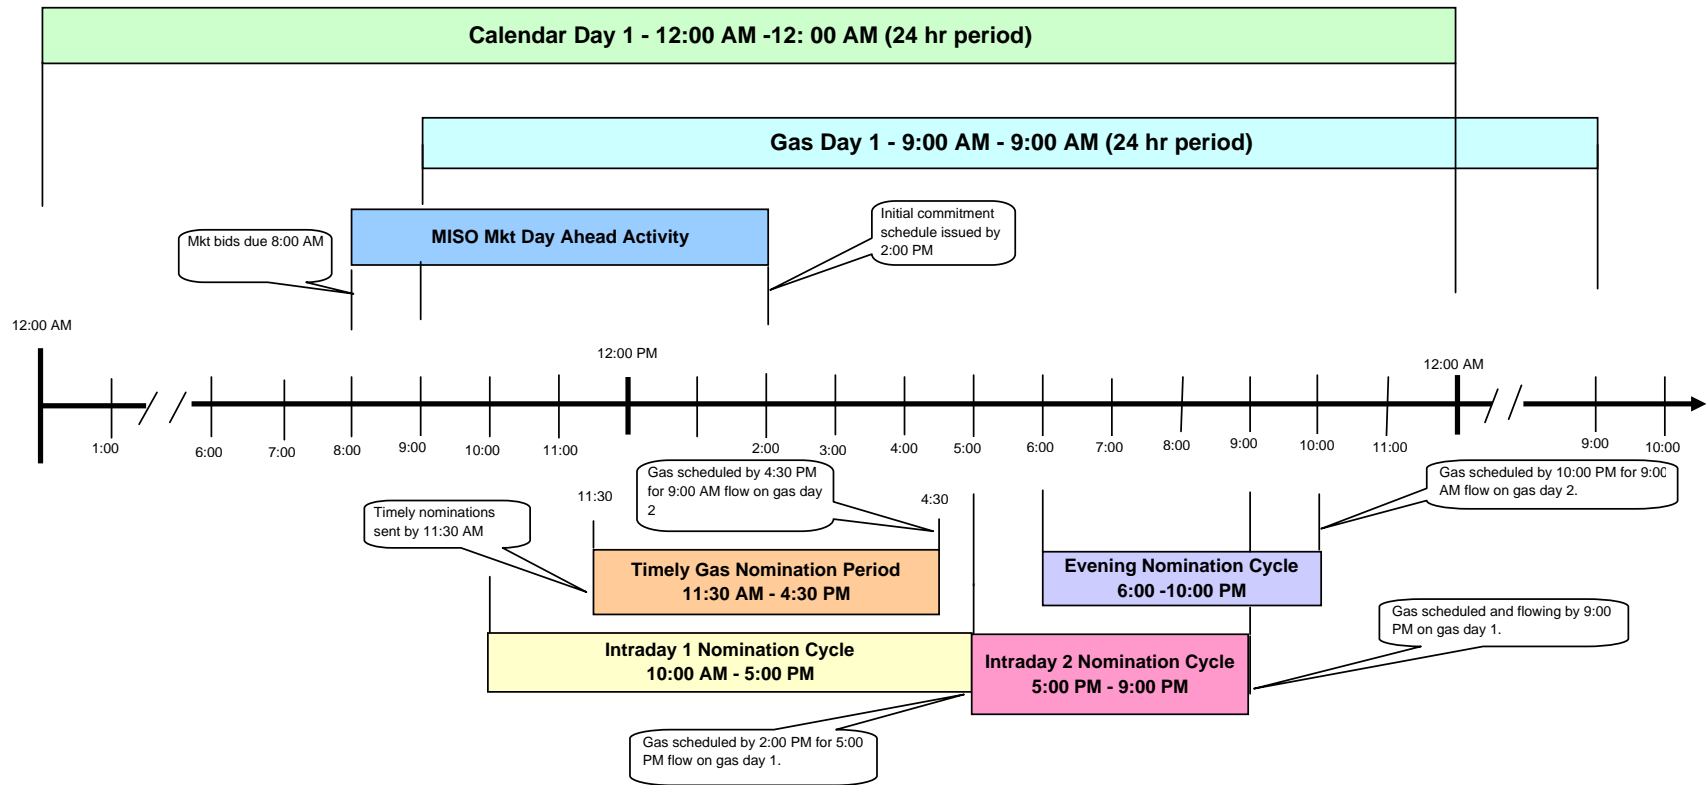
Calendar Day 1 - 12:00 AM -12: 00 AM (24 hr period)

Gas Day 1 - 9:00 AM - 9:00 AM (24 hr period)

Mkt bids due 8:00 AM

MISO Mkt Day Ahead Activity

Initial commitment schedule issued by 2:00 PM

12:00 AM

12:00 PM

12:00 AM

1:00 6:00 7:00 8:00 9:00 10:00 11:00 2:00 3:00 4:00 5:00 6:00 7:00 8:00 9:00 10:00 11:00 9:00 10:00

Gas scheduled by 4:30 PM for 9:00 AM flow on gas day 2

11:30

4:30

Gas scheduled by 10:00 PM for 9:00 AM flow on gas day 2.

Timely nominations sent by 11:30 AM

Timely Gas Nomination Period 11:30 AM - 4:30 PM

Evening Nomination Cycle 6:00 -10:00 PM

Gas scheduled and flowing by 9:00 PM on gas day 1.

Intraday 1 Nomination Cycle 10:00 AM - 5:00 PM

Intraday 2 Nomination Cycle 5:00 PM - 9:00 PM

Gas scheduled by 2:00 PM for 5:00 PM flow on gas day 1.